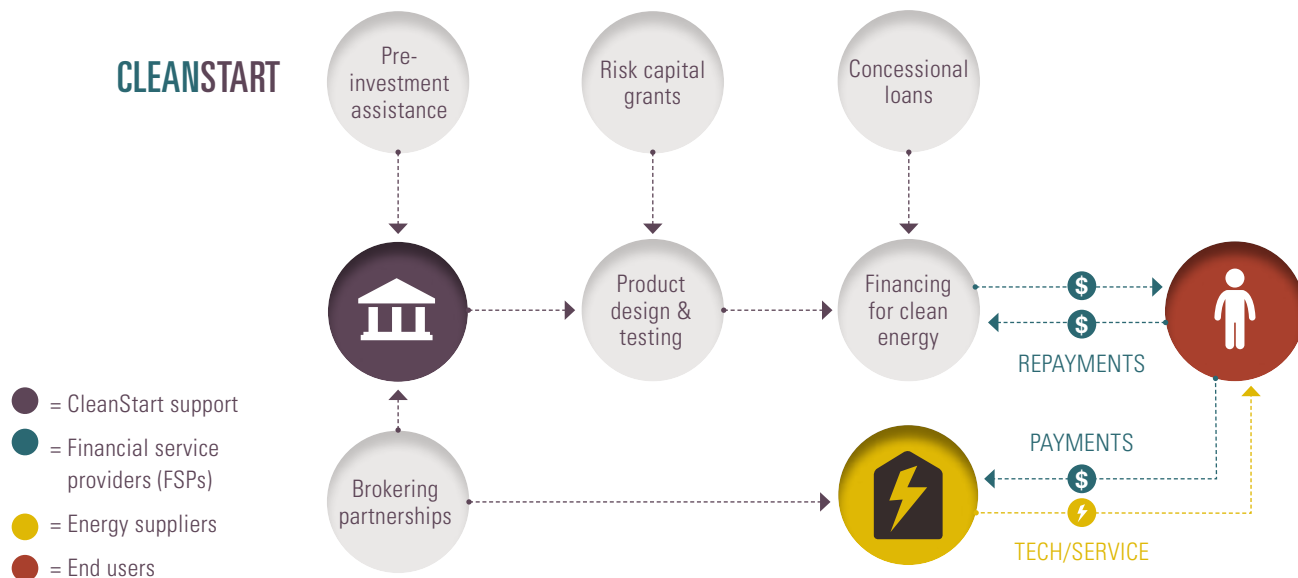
CLEANSTART

Pre-investment assistance

Risk capital grants

Concessional loans

Product design & testing

Financing for clean energy

REPAYMENTS

PAYMENTS

Brokering partnerships

TECH/SERVICE

= CleanStart support

= Financial service providers (FSPs)

= Energy suppliers

= End users